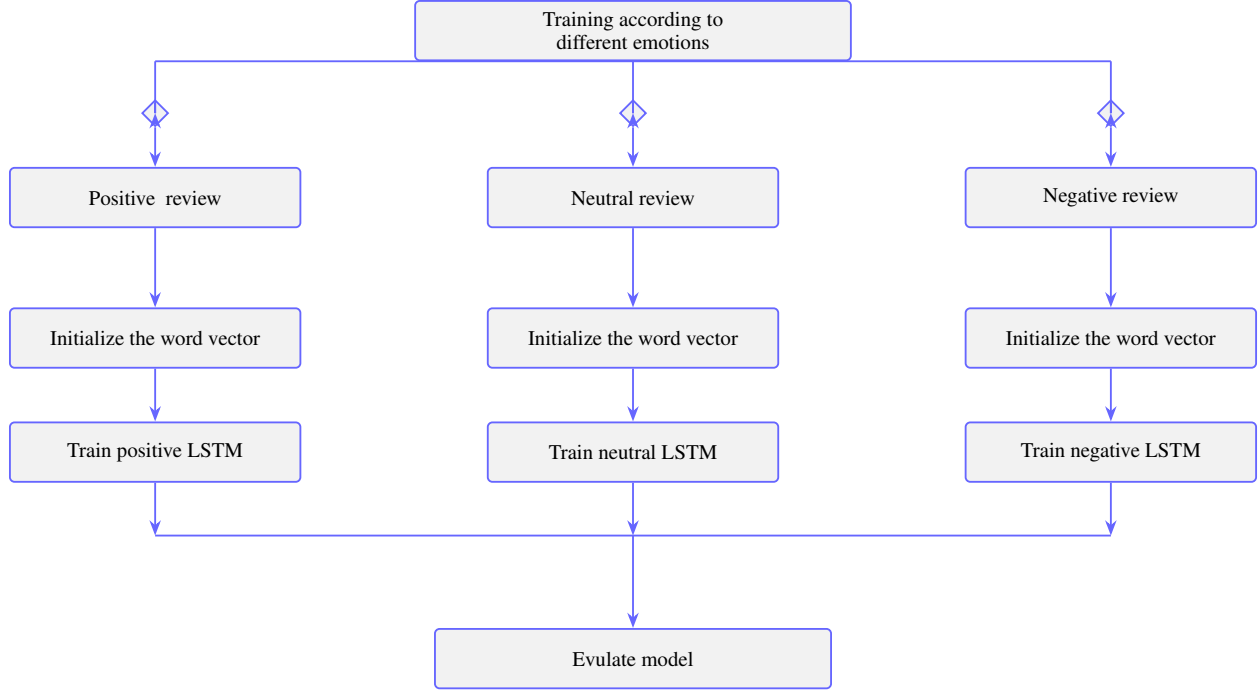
Training according to different emotions

Positive review

Initialize the word vector

Train positive LSTM

Neutral review

Initialize the word vector

Train neutral LSTM

Negative review

Initialize the word vector

Train negative LSTM

Evulate model